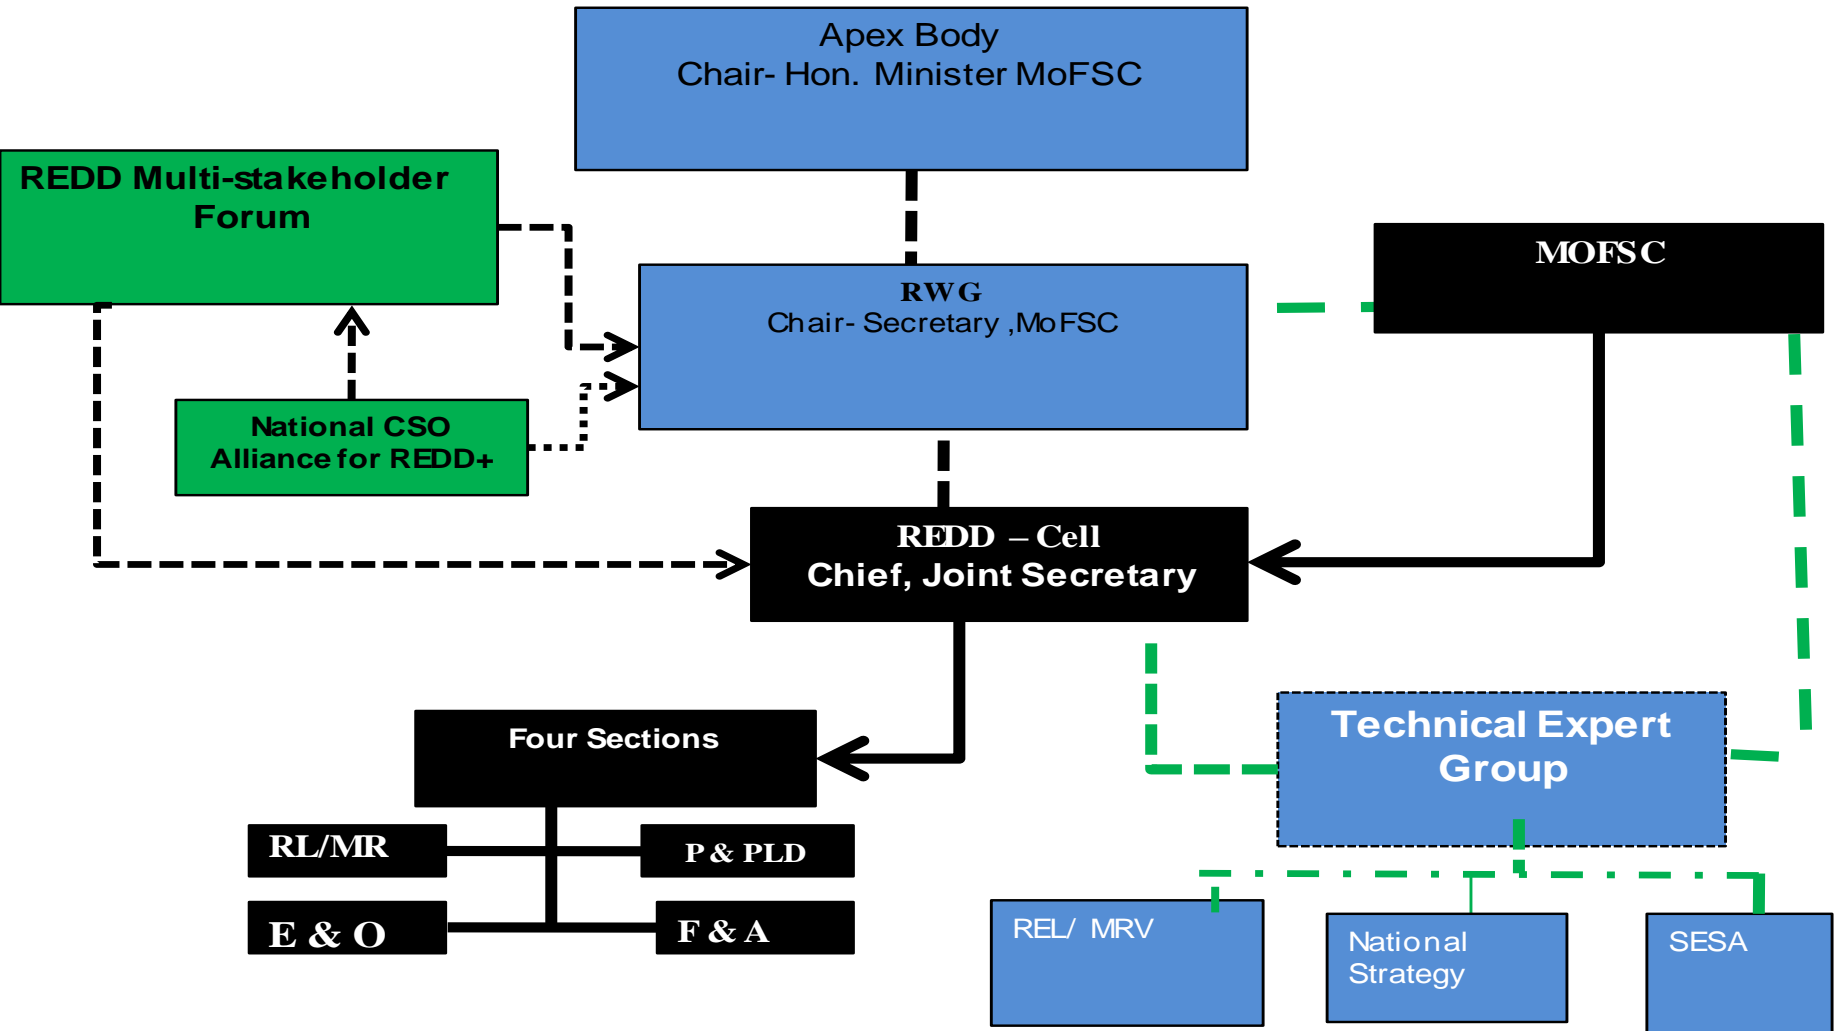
Apex Body
Chair- Hon. Minister MoFSC

REDD Multi-stakeholder Forum

RWG
Chair- Secretary ,MoFSC

MOFSC

National CSO Alliance for REDD+

REDD – Cell
Chief, Joint Secretary

Four Sections

RL/MR

P & PLD

E & O

F & A

Technical Expert Group

REL/ MRV

National Strategy

SESA